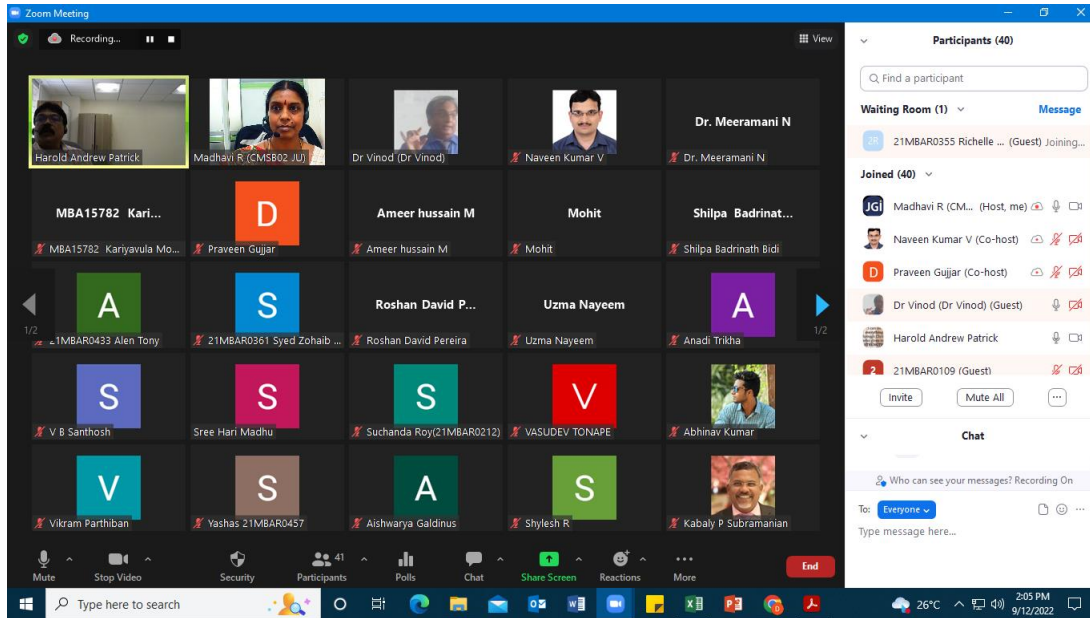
Zoom Meeting

Recording...

View

Harold Andrew Patrick

Madhavi R (CMSB02 JU)

Dr Vinod (Dr Vinod)

Naveen Kumar V

Dr. Meeramani N

Dr. Meeramani N

MBA15782 Kari...

MBA15782 Kariyavula Mo...

D

Praveen Gujjar

Ameer hussain M

Ameer hussain M

Mohit

Mohit

Shilpa Badrinat...

Shilpa Badrinath Bidi

1/2

A

21MBAR0433 Alen Tony

S

21MBAR0361 Syed Zohaib ...

Roshan David P...

Roshan David Pereira

Uzma Nayeem

Uzma Nayeem

A

Anadi Trikha

1/2

S

V B Santhosh

S

Sree Hari Madhu

S

Suchanda Roy(21MBAR0212)

V

VASUDEV TONAPE

Abhinav Kumar

V

Vikram Parthiban

S

Yashas 21MBAR0457

A

Aishwarya Galdinus

S

Shylesh R

Kabaly P Subramanian

Mute

Stop Video

Security

41

Participants

Polls

Chat

Share Screen

Reactions

More

End

Participants (40)

Find a participant

Waiting Room (1)

Message

21MBAR0355 Richelle ... (Guest) Joining...

Joined (40)

Madhavi R (CM... (Host, me)

Naveen Kumar V (Co-host)

Praveen Gujjar (Co-host)

Dr Vinod (Dr Vinod) (Guest)

Harold Andrew Patrick

21MBAR0109 (Guest)

Invite

Mute All

Chat

Who can see your messages? Recording On

To: Everyone

Type message here...

Type here to search

26°C

2:05 PM
9/12/2022